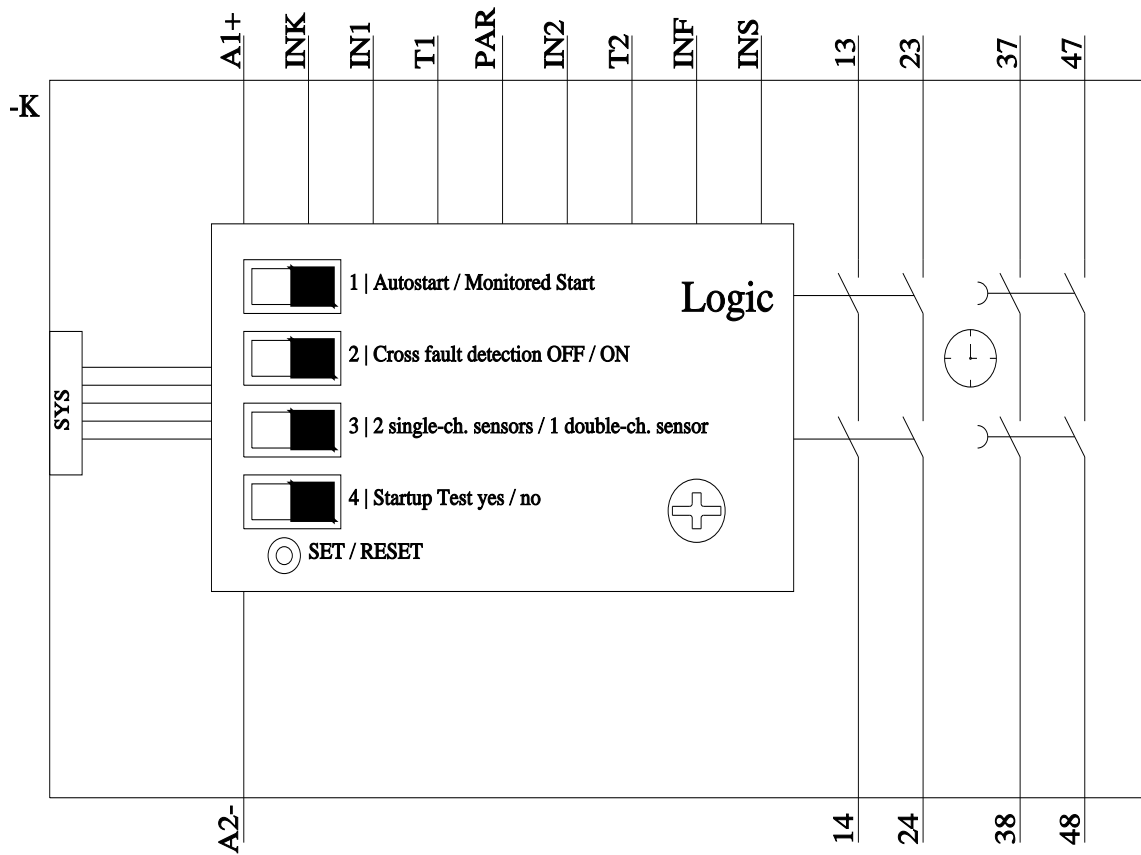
A1+ INK IN1 T1 PAR IN2 T2 INF INS 13 23 37 47

-K

1 | Autostart / Monitored Start

Logic

2 | Cross fault detection OFF / ON

SYS

3 | 2 single-ch. sensors / 1 double-ch. sensor

4 | Startup Test yes / no

SET / RESET

A2- 14 24 38 48